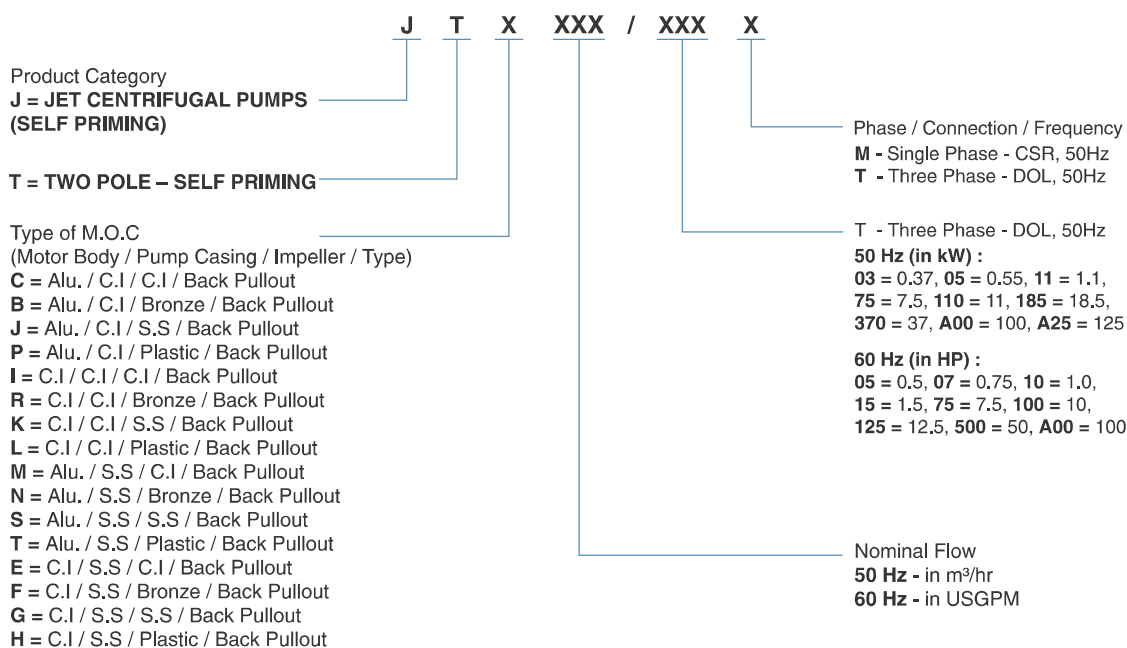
J T X XXX / XXX X

Product Category
J = JET CENTRIFUGAL PUMPS (SELF PRIMING)

T = TWO POLE – SELF PRIMING

Type of M.O.C
(Motor Body / Pump Casing / Impeller / Type)
C = Alu. / C.I / C.I / Back Pullout
B = Alu. / C.I / Bronze / Back Pullout
J = Alu. / C.I / S.S / Back Pullout
P = Alu. / C.I / Plastic / Back Pullout
I = C.I / C.I / C.I / Back Pullout
R = C.I / C.I / Bronze / Back Pullout
K = C.I / C.I / S.S / Back Pullout
L = C.I / C.I / Plastic / Back Pullout
M = Alu. / S.S / C.I / Back Pullout
N = Alu. / S.S / Bronze / Back Pullout
S = Alu. / S.S / S.S / Back Pullout
T = Alu. / S.S / Plastic / Back Pullout
E = C.I / S.S / C.I / Back Pullout
F = C.I / S.S / Bronze / Back Pullout
G = C.I / S.S / S.S / Back Pullout
H = C.I / S.S / Plastic / Back Pullout

Phase / Connection / Frequency
M - Single Phase - CSR, 50Hz
T - Three Phase - DOL, 50Hz

T - Three Phase - DOL, 50Hz
50 Hz (in kW) :
03 = 0.37, 05 = 0.55, 11 = 1.1, 75 = 7.5, 110 = 11, 185 = 18.5, 370 = 37, A00 = 100, A25 = 125

60 Hz (in HP) :
05 = 0.5, 07 = 0.75, 10 = 1.0, 15 = 1.5, 75 = 7.5, 100 = 10, 125 = 12.5, 500 = 50, A00 = 100

Nominal Flow
50 Hz - in m³/hr
60 Hz - in USGPM